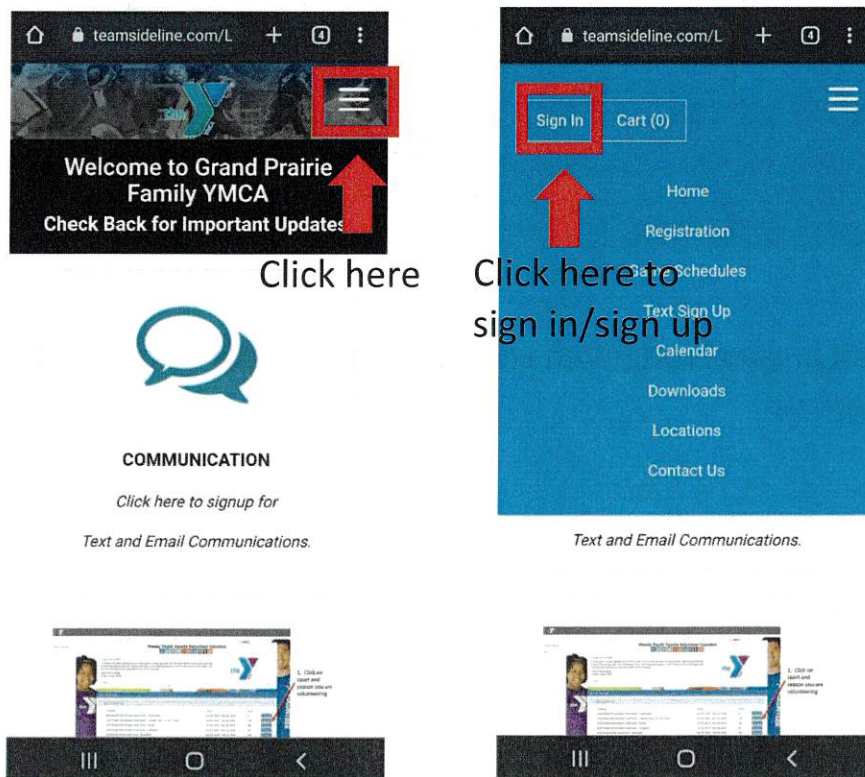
teamsideline.com/L + 4

Welcome to Grand Prairie Family YMCA

Check Back for Important Updates

Click here

COMMUNICATION

Click here to signup for

Text and Email Communications.

1. Click on sport and season you are volunteering

teamsideline.com/L + 4

Sign In

Cart (0)

Home

Registration

Click here to sign in/sign up

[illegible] Schedules

Text Sign Up

Calendar

Downloads

Locations

Contact Us

Text and Email Communications.

1. Click on sport and season you are volunteering